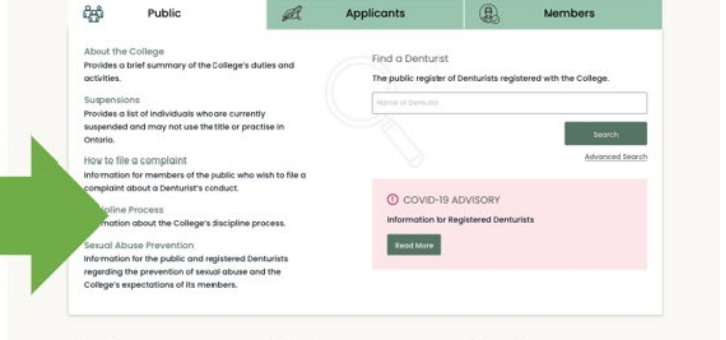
Public | Applicants | Members

About the College
Provides a brief summary of the College's duties and activities.

Suspensions
Provides a list of individuals who are currently suspended and may not use the title or practise in Ontario.

How to file a complaint
Information for members of the public who wish to file a complaint about a Denturist's conduct.

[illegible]cipline Process
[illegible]mation about the College's discipline process.

Sexual Abuse Prevention
Information for the public and registered Denturists regarding the prevention of sexual abuse and the College's expectations of its members.

Find a Denturist
The public register of Denturists registered with the College.

Name of Denturist

Search

Advanced Search

COVID-19 ADVISORY
Information for Registered Denturists

Read More